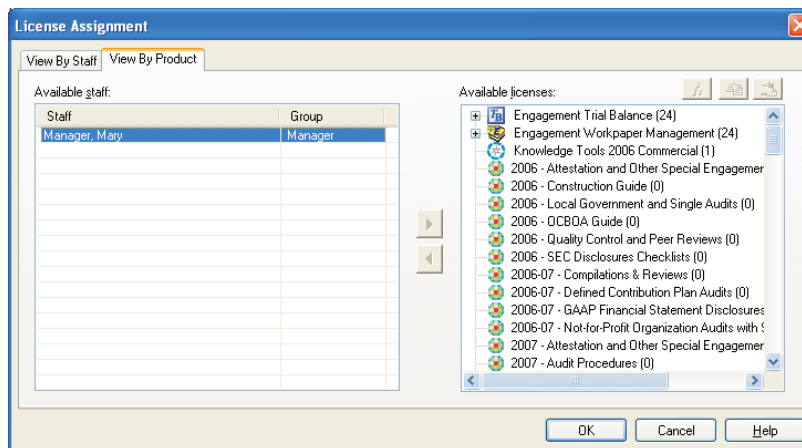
License Assignment

View By Staff | View By Product

Available staff:

| Staff | Group |
|---|---|
| Manager, Mary | Manager |

Available licenses:

Engagement Trial Balance (24)
Engagement Workpaper Management (24)
Knowledge Tools 2006 Commercial (1)
2006 - Attestation and Other Special Engagemer
2006 - Construction Guide (0)
2006 - Local Government and Single Audits (0)
2006 - OCBOA Guide (0)
2006 - Quality Control and Peer Reviews (0)
2006 - SEC Disclosures Checklists (0)
2006-07 - Compilations & Reviews (0)
2006-07 - Defined Contribution Plan Audits (0)
2006-07 - GAAP Financial Statement Disclosures
2006-07 - Not-for-Profit Organization Audits with
2007 - Attestation and Other Special Engagemer
2007 - Audit Procedures (0)

OK | Cancel | Help